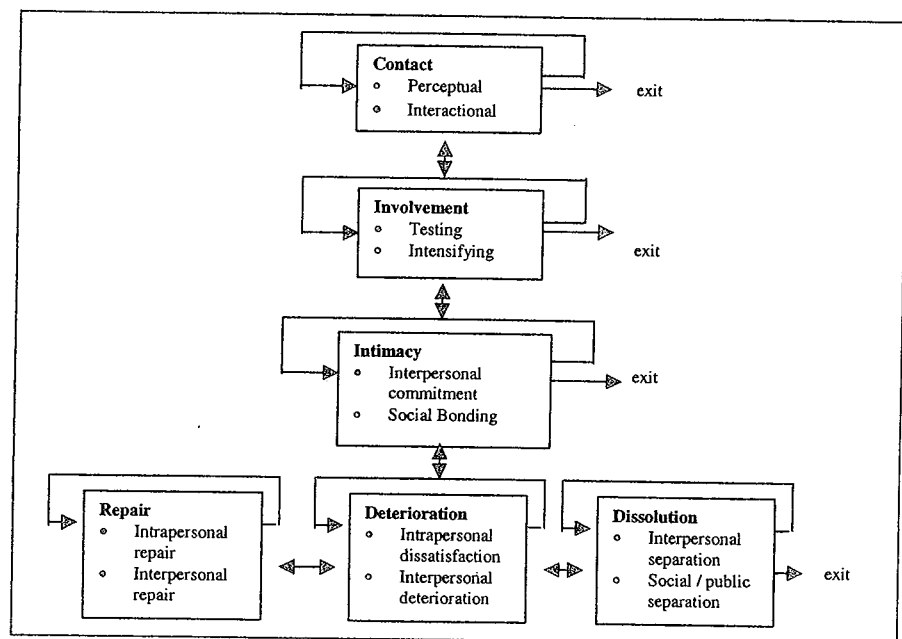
Contact
- Perceptual
- Interactional

exit

Involvement
- Testing
- Intensifying

exit

Intimacy
- Interpersonal commitment
- Social Bonding

exit

Repair
- Intrapersonal repair
- Interpersonal repair

Deterioration
- Intrapersonal dissatisfaction
- Interpersonal deterioration

Dissolution
- Interpersonal separation
- Social / public separation

exit